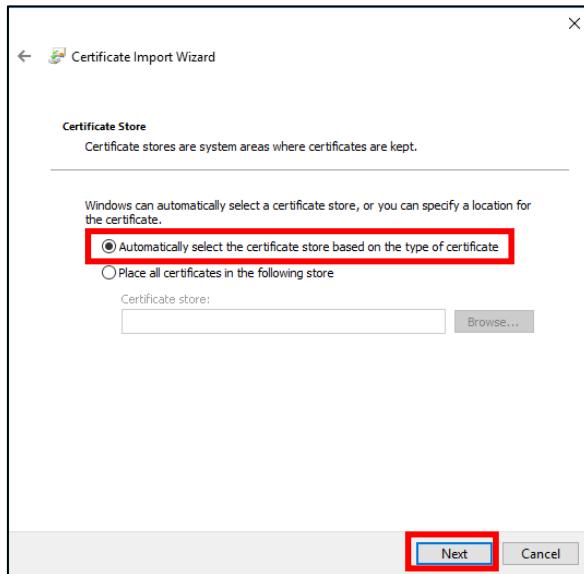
Certificate Import Wizard

Certificate Store

Certificate stores are system areas where certificates are kept.

Windows can automatically select a certificate store, or you can specify a location for the certificate.

Automatically select the certificate store based on the type of certificate

Place all certificates in the following store

Certificate store:

Browse...

Next

Cancel